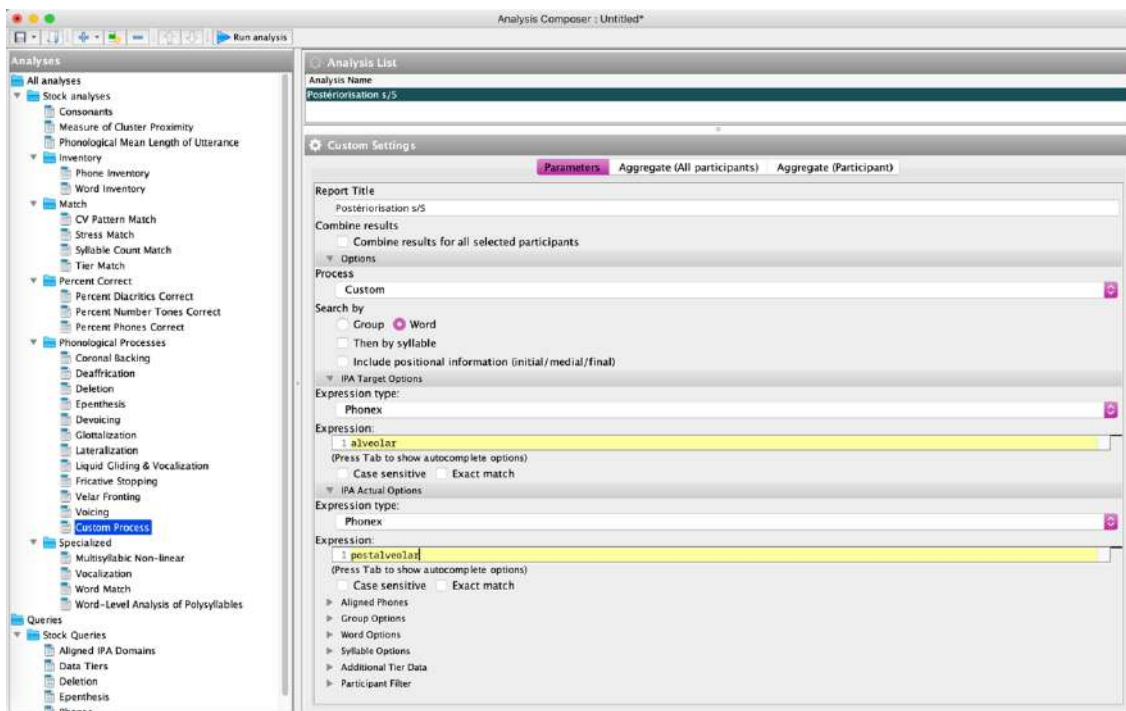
Analysis Composer : Untitled*

Run analysis

Analyses
All analyses
Stock analyses
Consonants
Measure of Cluster Proximity
Phonological Mean Length of Utterance
Inventory
Phone Inventory
Word Inventory
Match
CV Pattern Match
Stress Match
Syllable Count Match
Tier Match
Percent Correct
Percent Diacritics Correct
Percent Number Tones Correct
Percent Phones Correct
Phonological Processes
Coronal Backing
Deaffrication
Deletion
Epenthesis
Devoicing
Glottalization
Lateralization
Liquid Gliding & Vocalization
Fricative Stopping
Velar Fronting
Voicing
Custom Process
Specialized
Multisyllabic Non-linear
Vocalization
Word Match
Word-Level Analysis of Polysyllables
Queries
Stock Queries
Aligned IPA Domains
Data Tiers
Deletion
Epenthesis

Analysis List
Analysis Name
Postériorisation s/S

Custom Settings
Parameters | Aggregate (All participants) | Aggregate (Participant)

Report Title
Postériorisation s/S
Combine results
Combine results for all selected participants
Options
Process
Custom
Search by
Group Word
Then by syllable
Include positional information (initial/medial/final)
IPA Target Options
Expression type:
Phonex
Expression:
1 alveolar
(Press Tab to show autocomplete options)
Case sensitive Exact match
IPA Actual Options
Expression type:
Phonex
Expression:
1 postalveolar
(Press Tab to show autocomplete options)
Case sensitive Exact match
Aligned Phones
Group Options
Word Options
Syllable Options
Additional Tier Data
Participant Filter